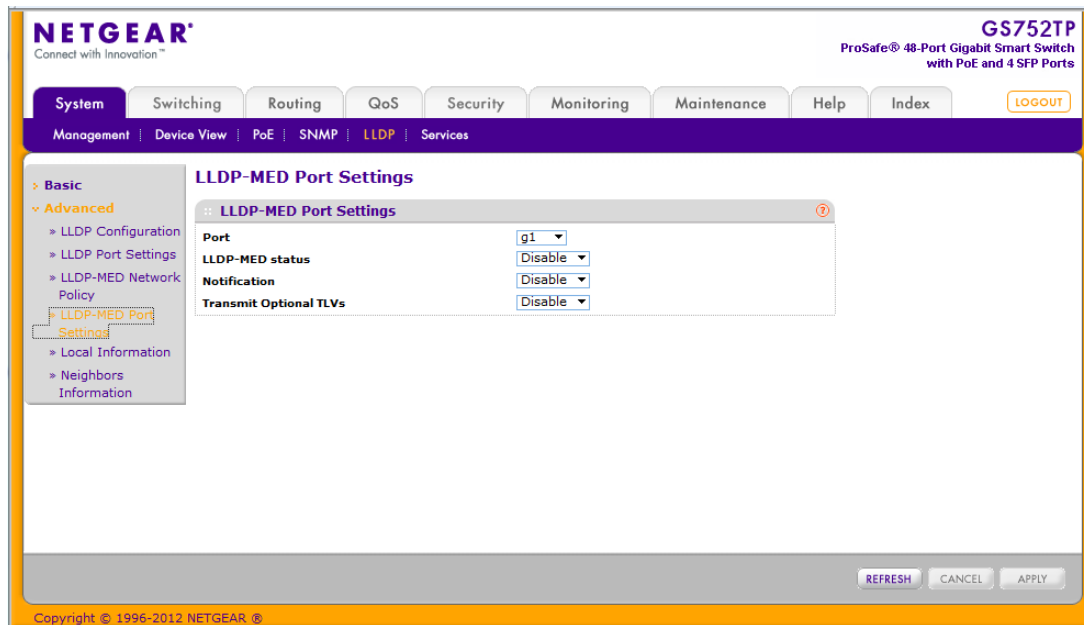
NETGEAR®
Connect with Innovation™

GS752TP
ProSafe® 48-Port Gigabit Smart Switch with PoE and 4 SFP Ports

System | Switching | Routing | QoS | Security | Monitoring | Maintenance | Help | Index

LOGOUT

Management | Device View | PoE | SNMP | LLDP | Services

Basic
Advanced
» LLDP Configuration
» LLDP Port Settings
» LLDP-MED Network Policy
» LLDP-MED Port Settings
» Local Information
» Neighbors Information

LLDP-MED Port Settings

LLDP-MED Port Settings

| Port | g1 |
|---|---|
| LLDP-MED status | Disable |
| Notification | Disable |
| Transmit Optional TLVs | Disable |

REFRESH CANCEL APPLY

Copyright © 1996-2012 NETGEAR ®